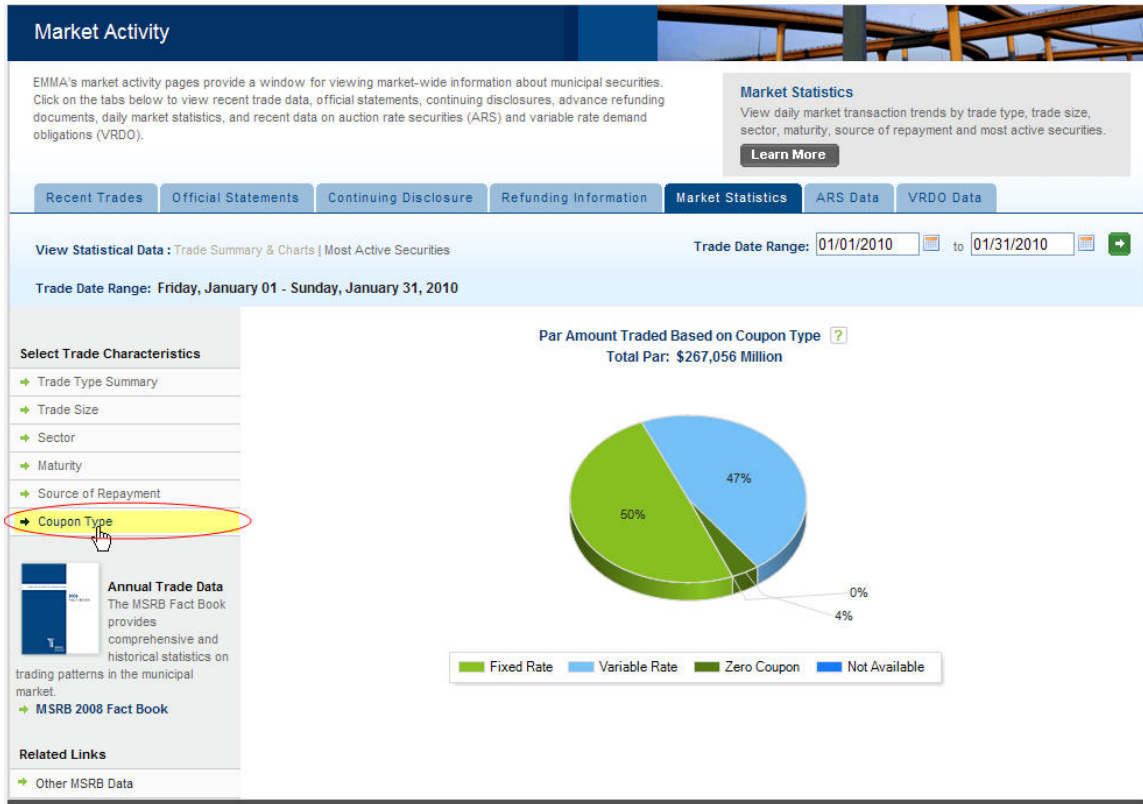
Market Activity

EMMA's market activity pages provide a window for viewing market-wide information about municipal securities. Click on the tabs below to view recent trade data, official statements, continuing disclosures, advance refunding documents, daily market statistics, and recent data on auction rate securities (ARS) and variable rate demand obligations (VRDO).

Market Statistics
View daily market transaction trends by trade type, trade size, sector, maturity, source of repayment and most active securities.
Learn More

Recent Trades | Official Statements | Continuing Disclosure | Refunding Information | Market Statistics | ARS Data | VRDO Data

View Statistical Data : Trade Summary & Charts | Most Active Securities

Trade Date Range: 01/01/2010 to 01/31/2010

Trade Date Range: Friday, January 01 - Sunday, January 31, 2010

Select Trade Characteristics
Trade Type Summary
Trade Size
Sector
Maturity
Source of Repayment
Coupon Type

Annual Trade Data
The MSRB Fact Book provides comprehensive and historical statistics on trading patterns in the municipal market.
MSRB 2008 Fact Book

Related Links
Other MSRB Data

Par Amount Traded Based on Coupon Type ?
Total Par: $267,056 Million

47%
50%
0%
4%

Fixed Rate | Variable Rate | Zero Coupon | Not Available